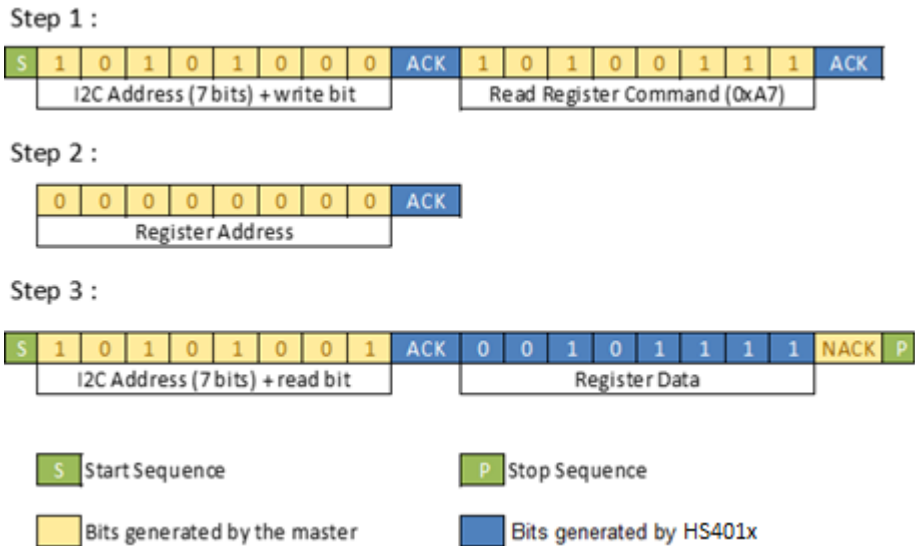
Step 1 :

| S | 1 | 0 | 1 | 0 | 1 | 0 | 0 | 0 | ACK | 1 | 0 | 1 | 0 | 0 | 1 | 1 | 1 | ACK |
|---|---|---|---|---|---|---|---|---|---|---|---|---|---|---|---|---|---|---|

I2C Address (7 bits) + write bit

Read Register Command (0xA7)

Step 2 :

| 0 | 0 | 0 | 0 | 0 | 0 | 0 | 0 | ACK |
|---|---|---|---|---|---|---|---|---|

Register Address

Step 3 :

| S | 1 | 0 | 1 | 0 | 1 | 0 | 0 | 1 | ACK | 0 | 0 | 1 | 0 | 1 | 1 | 1 | 1 | NACK | P |
|---|---|---|---|---|---|---|---|---|---|---|---|---|---|---|---|---|---|---|---|

I2C Address (7 bits) + read bit

Register Data

S Start Sequence

P Stop Sequence

Bits generated by the master

Bits generated by HS401x